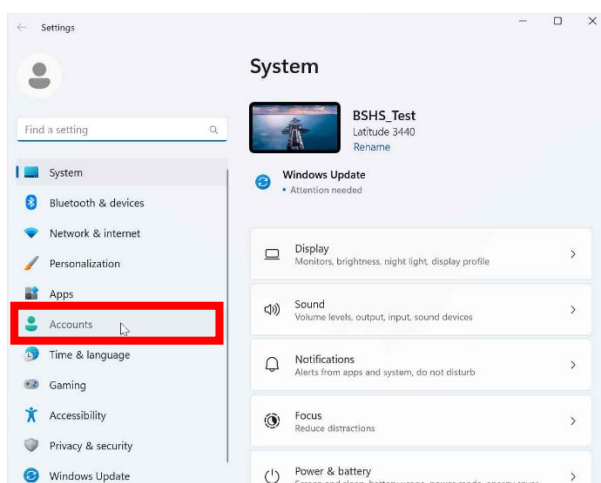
Settings

Find a setting

System
Bluetooth & devices
Network & internet
Personalization
Apps
Accounts
Time & language
Gaming
Accessibility
Privacy & security
Windows Update

System

BSHS_Test
Latitude 3440
Rename

Windows Update
• Attention needed

Display
Monitors, brightness, night light, display profile

Sound
Volume levels, output, input, sound devices

Notifications
Alerts from apps and system, do not disturb

Focus
Reduce distractions

Power & battery
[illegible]